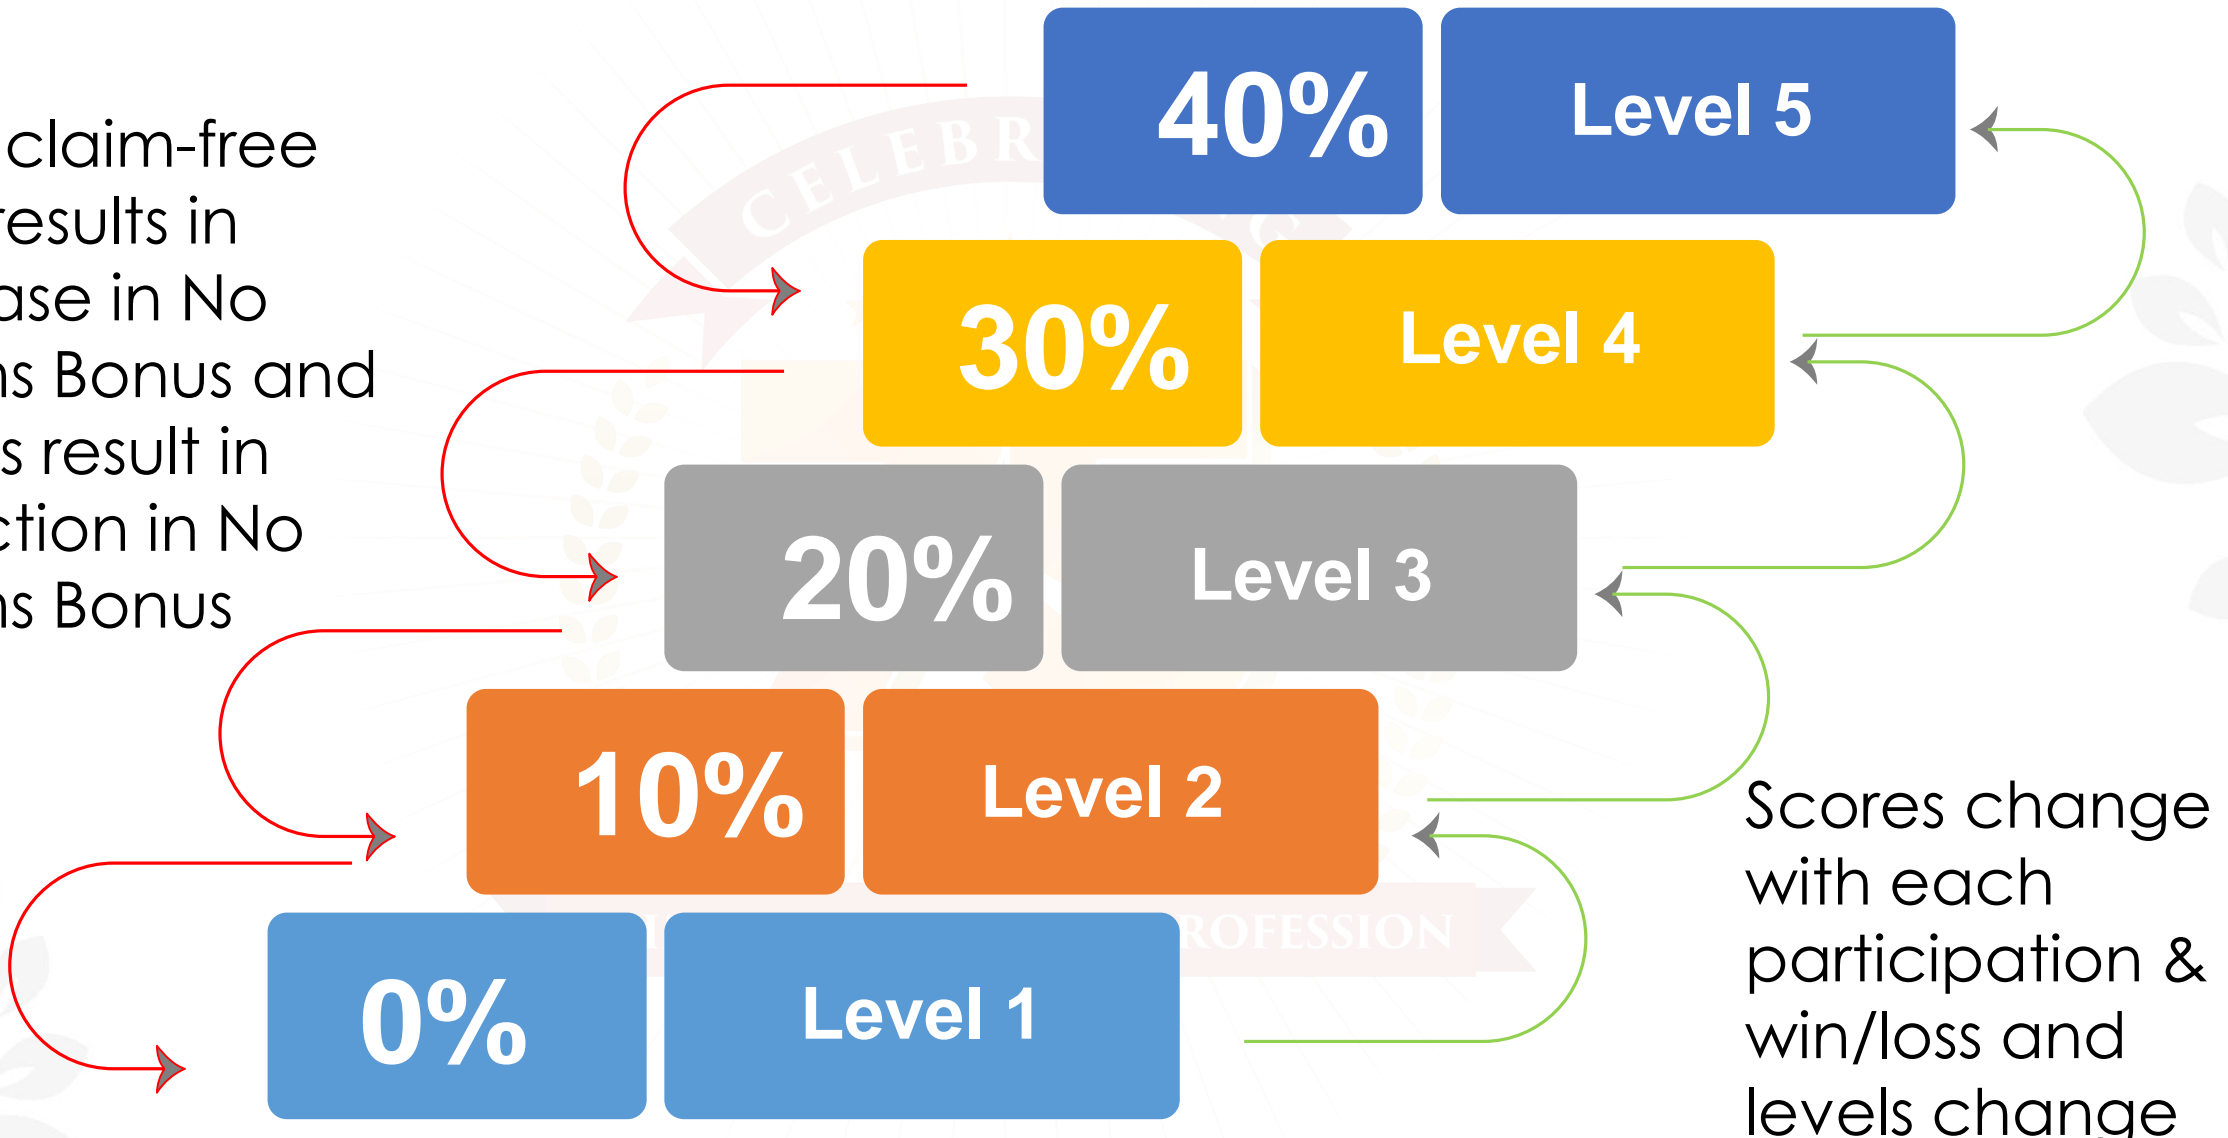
claim-free
results in
ase in No
ns Bonus and
s result in
ction in No
ns Bonus

40% Level 5
30% Level 4
20% Level 3
10% Level 2
0% Level 1

CELEBR
ROFESSION

Scores change with each participation & win/loss and levels change